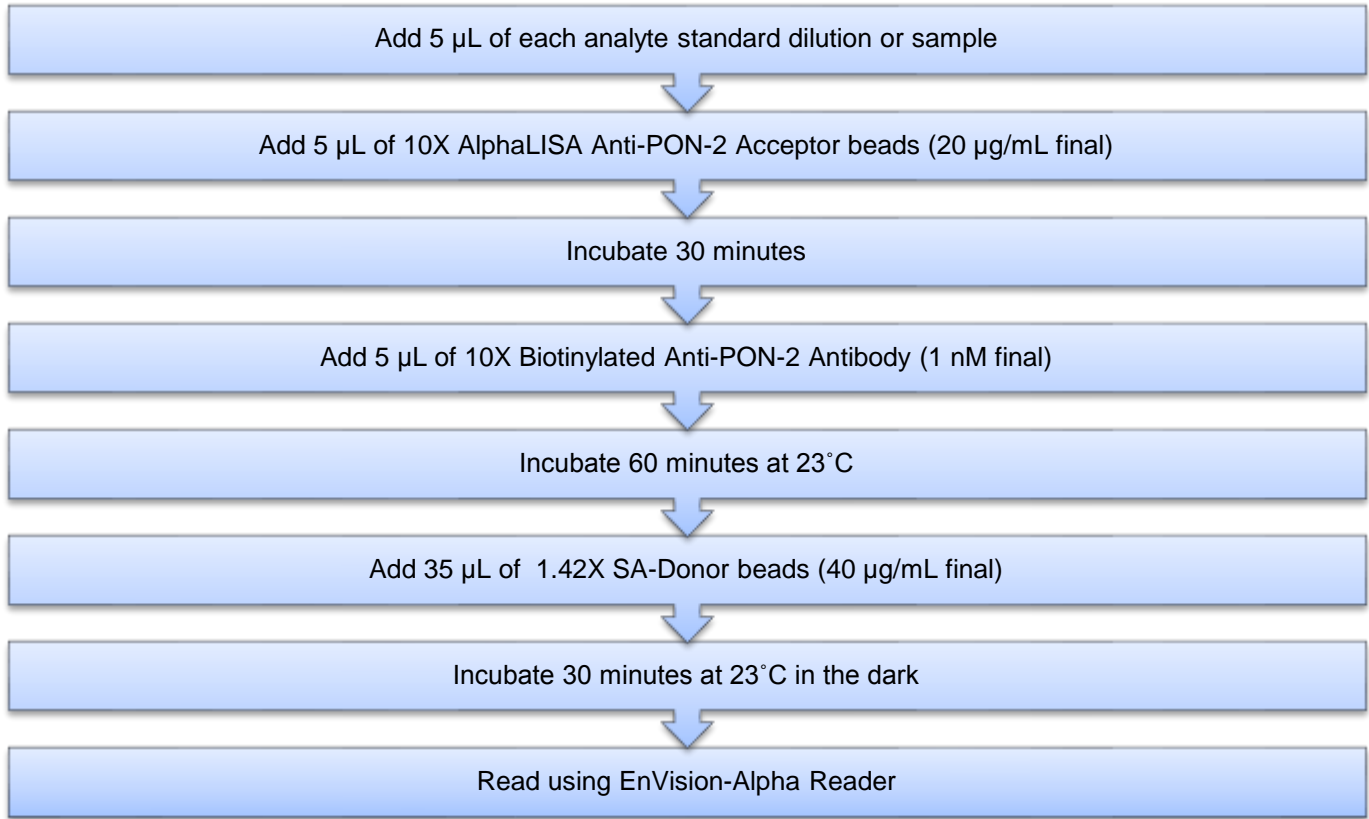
Add 5 µL of each analyte standard dilution or sample

Add 5 µL of 10X AlphaLISA Anti-PON-2 Acceptor beads (20 µg/mL final)

Incubate 30 minutes

Add 5 µL of 10X Biotinylated Anti-PON-2 Antibody (1 nM final)

Incubate 60 minutes at 23˚C

Add 35 µL of 1.42X SA-Donor beads (40 µg/mL final)

Incubate 30 minutes at 23˚C in the dark

Read using EnVision-Alpha Reader